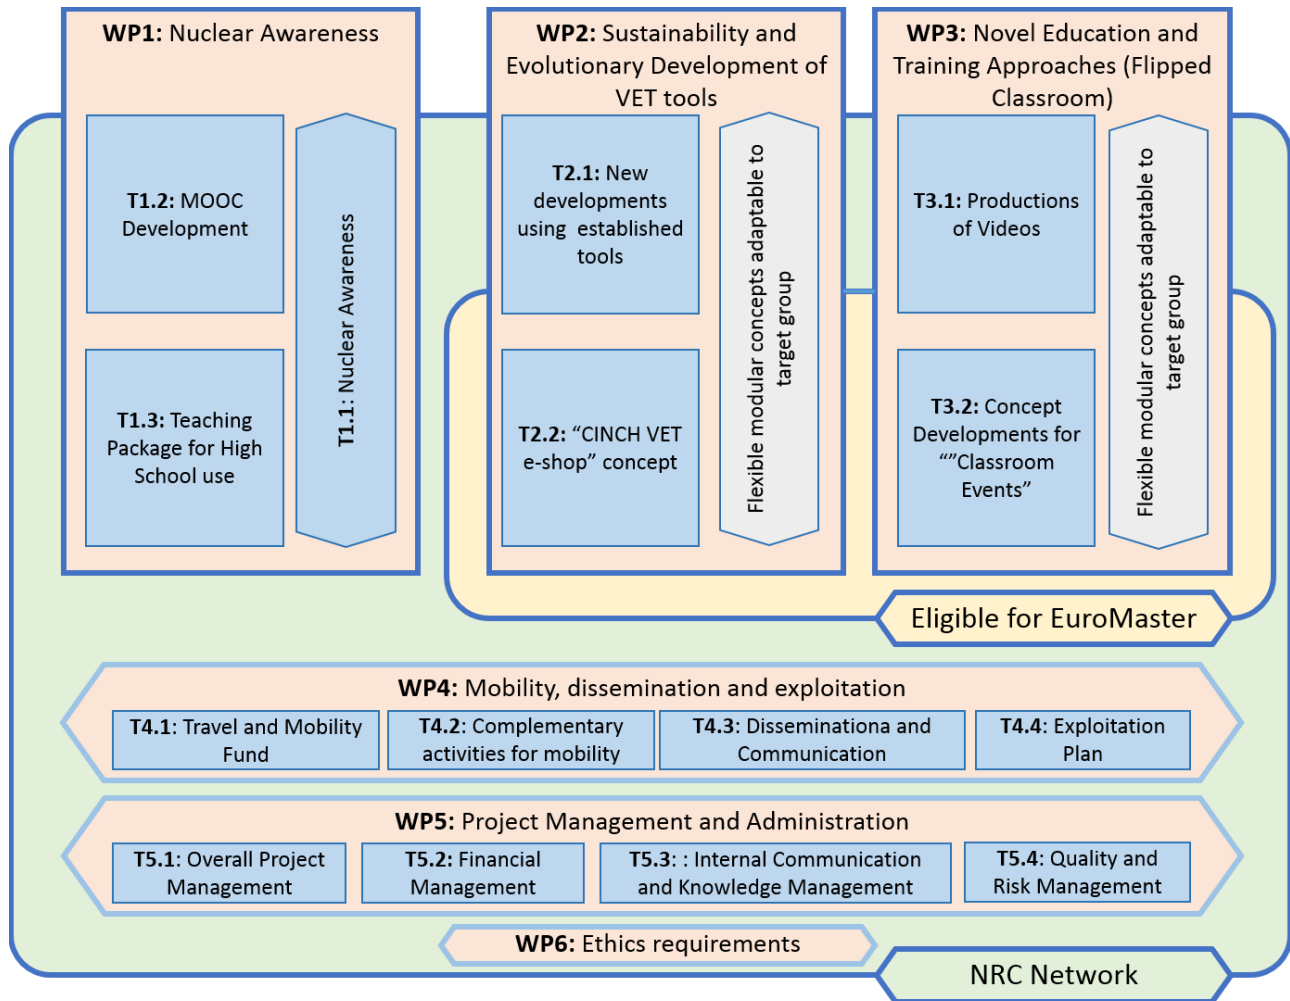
**WP1:** Nuclear Awareness

**T1.2:** MOOC Development

**T1.3:** Teaching Package for High School use

T1.1: Nuclear Awareness

**WP2:** Sustainability and Evolutionary Development of VET tools

**T2.1:** New developments using established tools

**T2.2:** “CINCH VET e-shop” concept

Flexible modular concepts adaptable to target group

**WP3:** Novel Education and Training Approaches (Flipped Classroom)

**T3.1:** Productions of Videos

**T3.2:** Concept Developments for “”Classroom Events”

Flexible modular concepts adaptable to target group

Eligible for EuroMaster

**WP4:** Mobility, dissemination and exploitation

**T4.1:** Travel and Mobility Fund

**T4.2:** Complementary activities for mobility

**T4.3:** Disseminationa and Communication

**T4.4:** Exploitation Plan

**WP5:** Project Management and Administration

**T5.1:** Overall Project Management

**T5.2:** Financial Management

**T5.3:** : Internal Communication and Knowledge Management

**T5.4:** Quality and Risk Management

**WP6:** Ethics requirements

NRC Network